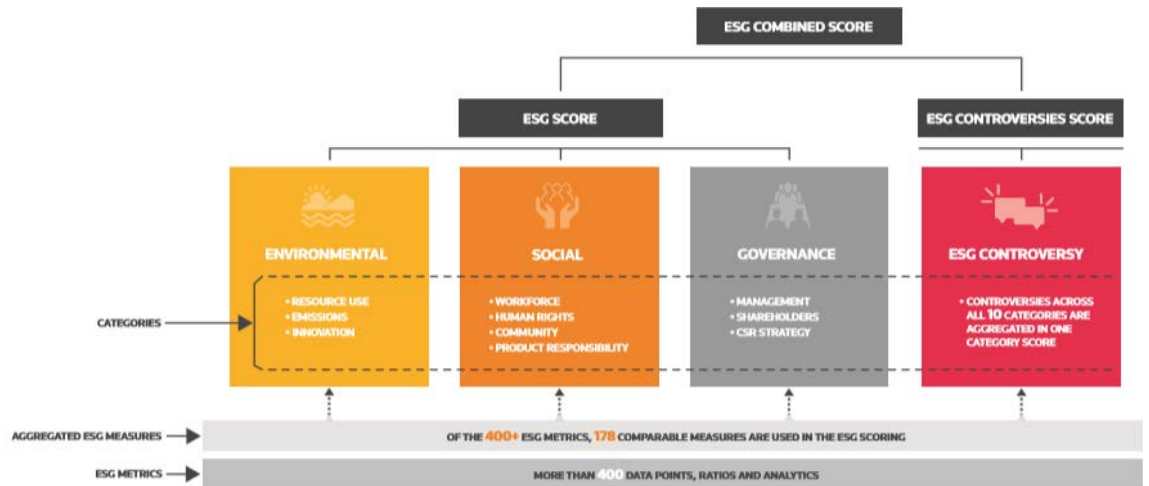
ESG COMBINED SCORE

ESG SCORE

ESG CONTROVERSIES SCORE

ENVIRONMENTAL

• RESOURCE USE
• EMISSIONS
• INNOVATION

SOCIAL

• WORKFORCE
• HUMAN RIGHTS
• COMMUNITY
• PRODUCT RESPONSIBILITY

GOVERNANCE

• MANAGEMENT
• SHAREHOLDERS
• CSR STRATEGY

ESG CONTROVERSY

• CONTROVERSIES ACROSS ALL 10 CATEGORIES ARE AGGREGATED IN ONE CATEGORY SCORE

CATEGORIES

AGGREGATED ESG MEASURES

OF THE 400+ ESG METRICS, 178 COMPARABLE MEASURES ARE USED IN THE ESG SCORING

ESG METRICS

MORE THAN 400 DATA POINTS, RATIOS AND ANALYTICS